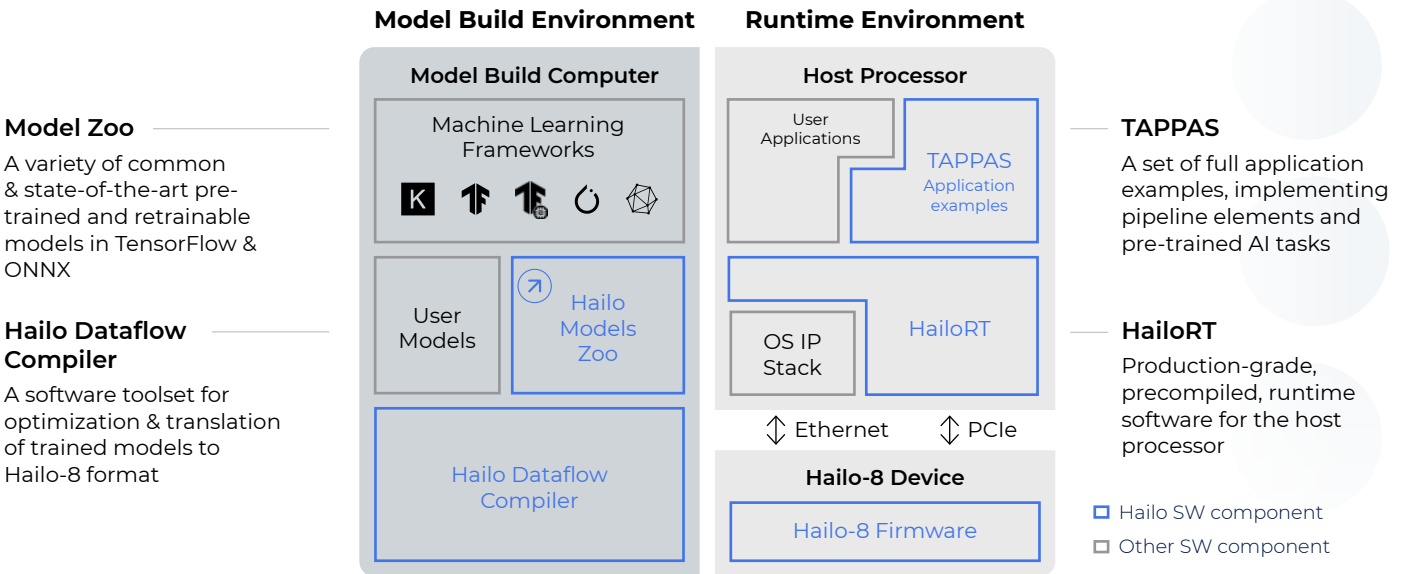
Model Build Environment

Runtime Environment

Model Zoo

A variety of common & state-of-the-art pre-trained and retrainable models in TensorFlow & ONNX

Hailo Dataflow Compiler

A software toolset for optimization & translation of trained models to Hailo-8 format

Model Build Computer

Machine Learning Frameworks

K

User Models

Hailo Models Zoo

Hailo Dataflow Compiler

Host Processor

User Applications

TAPPAS
Application examples

HailoRT

OS IP Stack

Ethernet

PCIe

Hailo-8 Device

Hailo-8 Firmware

TAPPAS

A set of full application examples, implementing pipeline elements and pre-trained AI tasks

HailoRT

Production-grade, precompiled, runtime software for the host processor

Hailo SW component

Other SW component